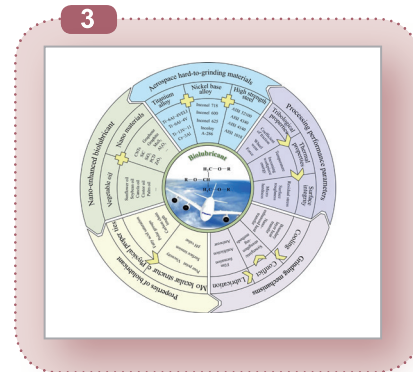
3

Aerospace hard-to-grinding materials

Titanium alloy

Nickel base alloy

High strength steel

Inconel 718

Inconel 690

Inconel 625

Stellite

Processing performance parameters

Tribological properties

Surface integrity

Grinding mechanism

Cooling

Lubrication

Nano-enhanced biolubricant

Nano materials

Vegetable oil

Molecular structure of Physical properties of biolubricant

Biolubricant